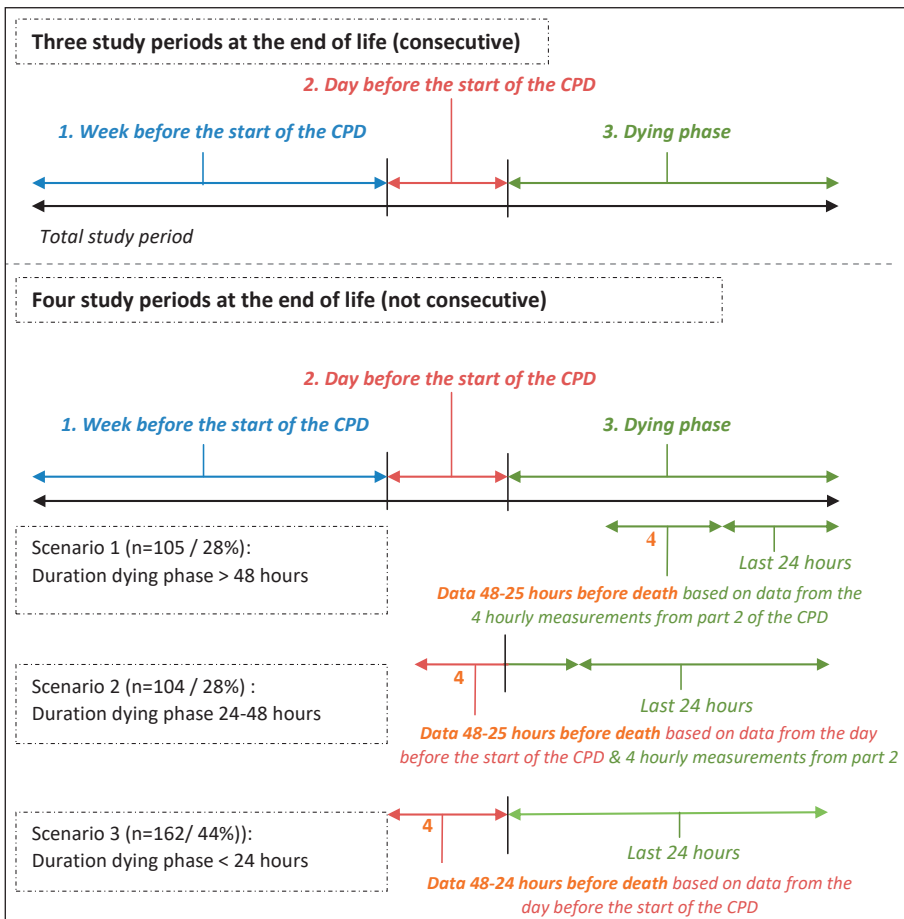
Three study periods at the end of life (consecutive)

2. Day before the start of the CPD

1. Week before the start of the CPD

3. Dying phase

Total study period

Four study periods at the end of life (not consecutive)

2. Day before the start of the CPD

1. Week before the start of the CPD

3. Dying phase

Scenario 1 (n=105 / 28%): Duration dying phase > 48 hours

4

Last 24 hours

Data 48-25 hours before death based on data from the 4 hourly measurements from part 2 of the CPD

Scenario 2 (n=104 / 28%) : Duration dying phase 24-48 hours

4

Last 24 hours

Data 48-25 hours before death based on data from the day before the start of the CPD & 4 hourly measurements from part 2

Scenario 3 (n=162/ 44%)): Duration dying phase < 24 hours

4

Last 24 hours

Data 48-24 hours before death based on data from the day before the start of the CPD